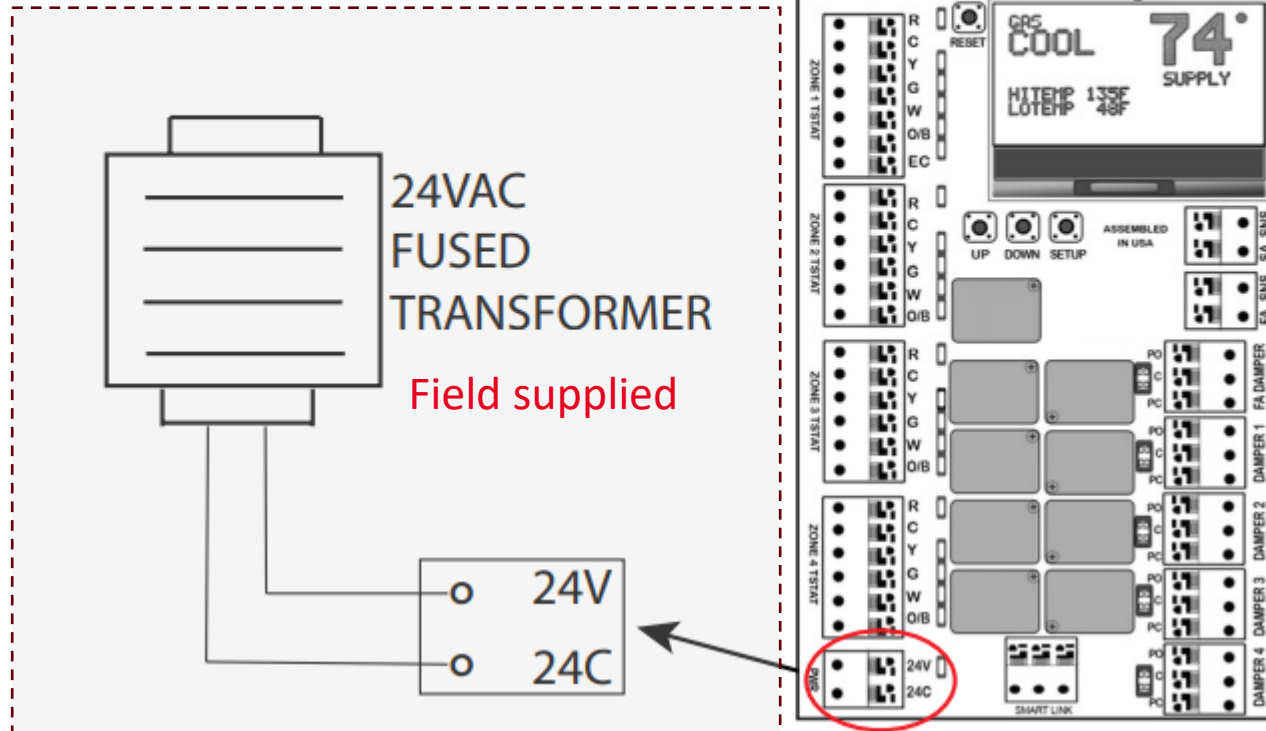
24VAC
FUSED
TRANSFORMER

Field supplied

24V
24C

ZONE 1 TSTAT
R
C
Y
G
W
O/B
EC

RESET

GAS
COOL
74°
SUPPLY
HITEMP 135F
LOTEMP 48F

ZONE 2 TSTAT
R
C
Y
G
W
O/B

UP DOWN SETUP

ASSEMBLED IN USA

SA SNS
FA SNS

ZONE 3 TSTAT
R
C
Y
G
W
O/B

PO
C
PC
FA DAMPER

PO
C
PC
DAMPER 1

ZONE 4 TSTAT
R
C
Y
G
W
O/B

PO
C
PC
DAMPER 2

PO
C
PC
DAMPER 3

PWR
24V
24C

SMART LINK

PO
C
PC
DAMPER 4